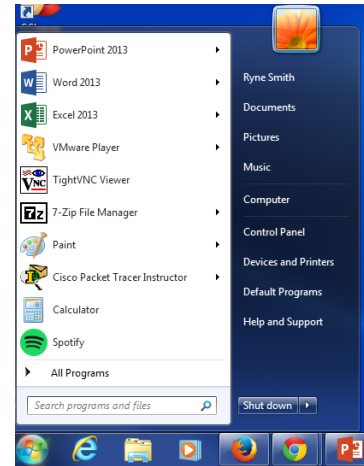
PowerPoint 2013
Word 2013
Excel 2013
VMware Player
TightVNC Viewer
7-Zip File Manager
Paint
Cisco Packet Tracer Instructor
Calculator
Spotify
All Programs
Search programs and files

Ryne Smith
Documents
Pictures
Music
Computer
Control Panel
Devices and Printers
Default Programs
Help and Support
Shut down